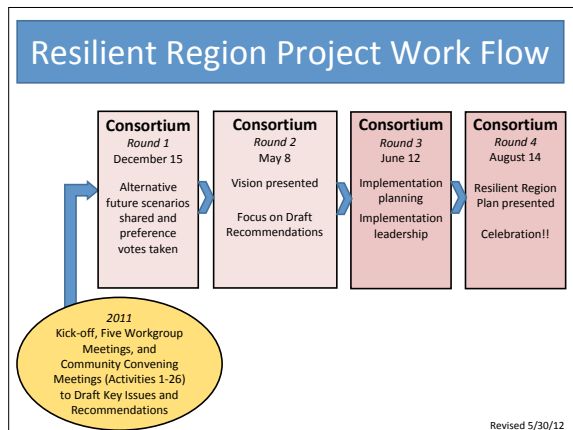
Resilient Region Project Work Flow

Consortium
*Round 1*
December 15

Alternative future scenarios shared and preference votes taken

Consortium
*Round 2*
May 8

Vision presented

Focus on Draft Recommendations

Consortium
*Round 3*
June 12

Implementation planning

Implementation leadership

Consortium
*Round 4*
August 14

Resilient Region Plan presented

Celebration!!

*2011*
Kick-off, Five Workgroup Meetings, and Community Convening Meetings (Activities 1-26) to Draft Key Issues and Recommendations

Revised 5/30/12